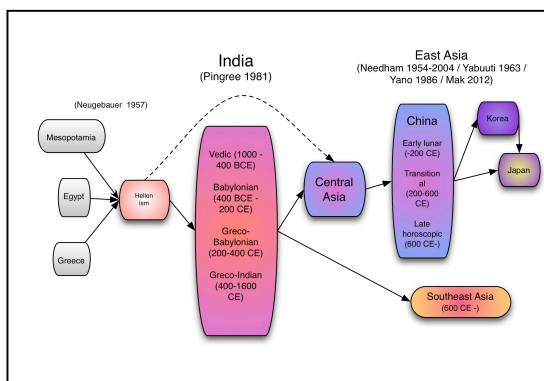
India
(Pingree 1981)

East Asia
(Needham 1954-2004 / Yabuuti 1963 / Yano 1986 / Mak 2012)

(Neugebauer 1957)

Mesopotamia

Egypt

Greece

Hellenism

Vedic (1000 - 400 BCE)

Babylonian (400 BCE - 200 CE)

Greco-Babylonian (200-400 CE)

Greco-Indian (400-1600 CE)

Central Asia

China

Early lunar (-200 CE)

Transitional (200-600 CE)

Late horoscopic (600 CE-)

Korea

Japan

Southeast Asia (600 CE -)